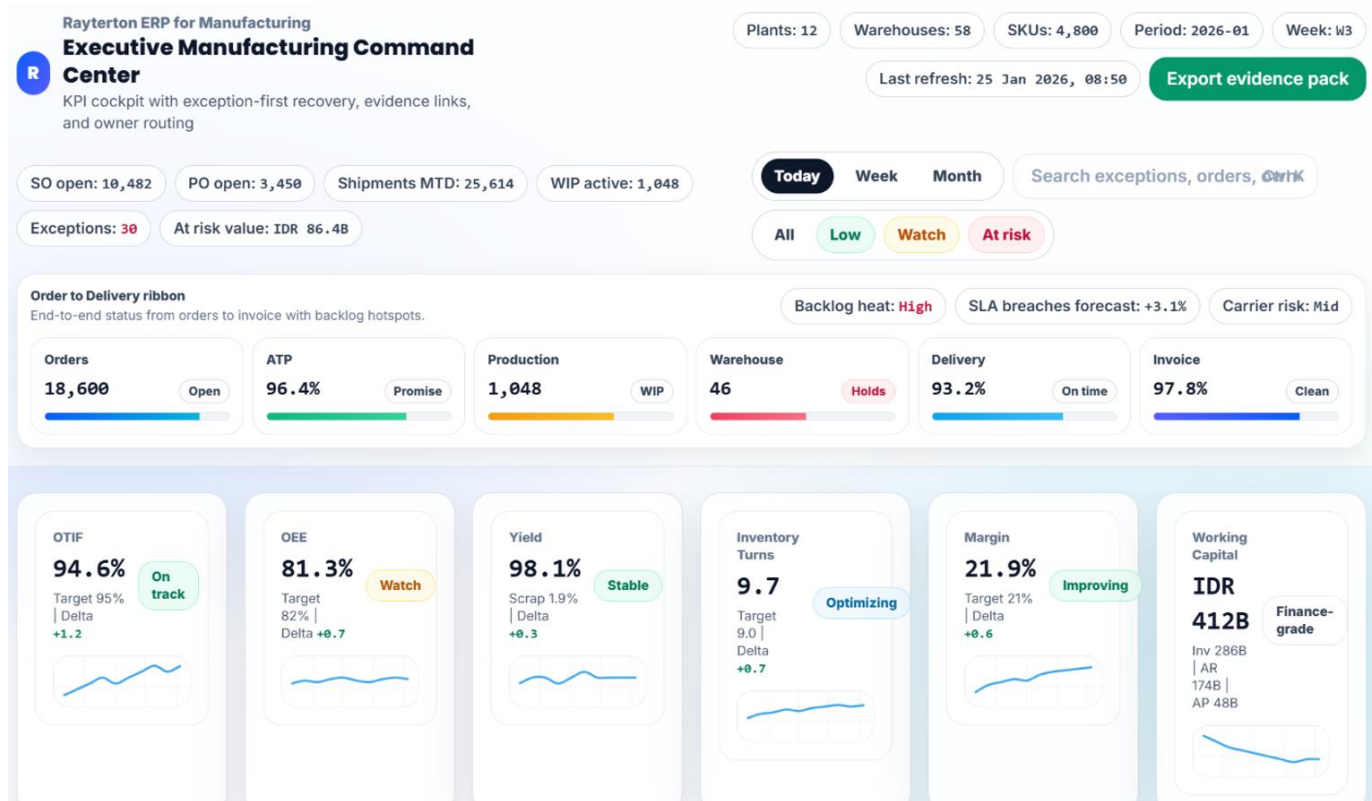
R

Rayterton ERP for Manufacturing

Executive Manufacturing Command Center

KPI cockpit with exception-first recovery, evidence links, and owner routing

Plants: 12 | Warehouses: 58 | SKUs: 4,800 | Period: 2026-01 | Week: W3

Last refresh: 25 Jan 2026, 08:50

Export evidence pack

SO open: 10,482 | PO open: 3,450 | Shipments MTD: 25,614 | WIP active: 1,048

Exceptions: 30 | At risk value: IDR 86.4B

Today | Week | Month

Search exceptions, orders, Ctrl K

All | Low | Watch | At risk

Order to Delivery ribbon

End-to-end status from orders to invoice with backlog hotspots.

Backlog heat: High | SLA breaches forecast: +3.1% | Carrier risk: Mid

Orders 18,600 Open

ATP 96.4% Promise

Production 1,048 WIP

Warehouse 46 Holds

Delivery 93.2% On time

Invoice 97.8% Clean

OTIF 94.6% On track Target 95% | Delta +1.2

OEE 81.3% Watch Target 82% | Delta +0.7

Yield 98.1% Stable Scrap 1.9% | Delta +0.3

Inventory Turns 9.7 Optimizing Target 9.0 | Delta +0.7

Margin 21.9% Improving Target 21% | Delta +0.6

Working Capital IDR 412B Finance-grade Inv 286B | AR 174B | AP 48B